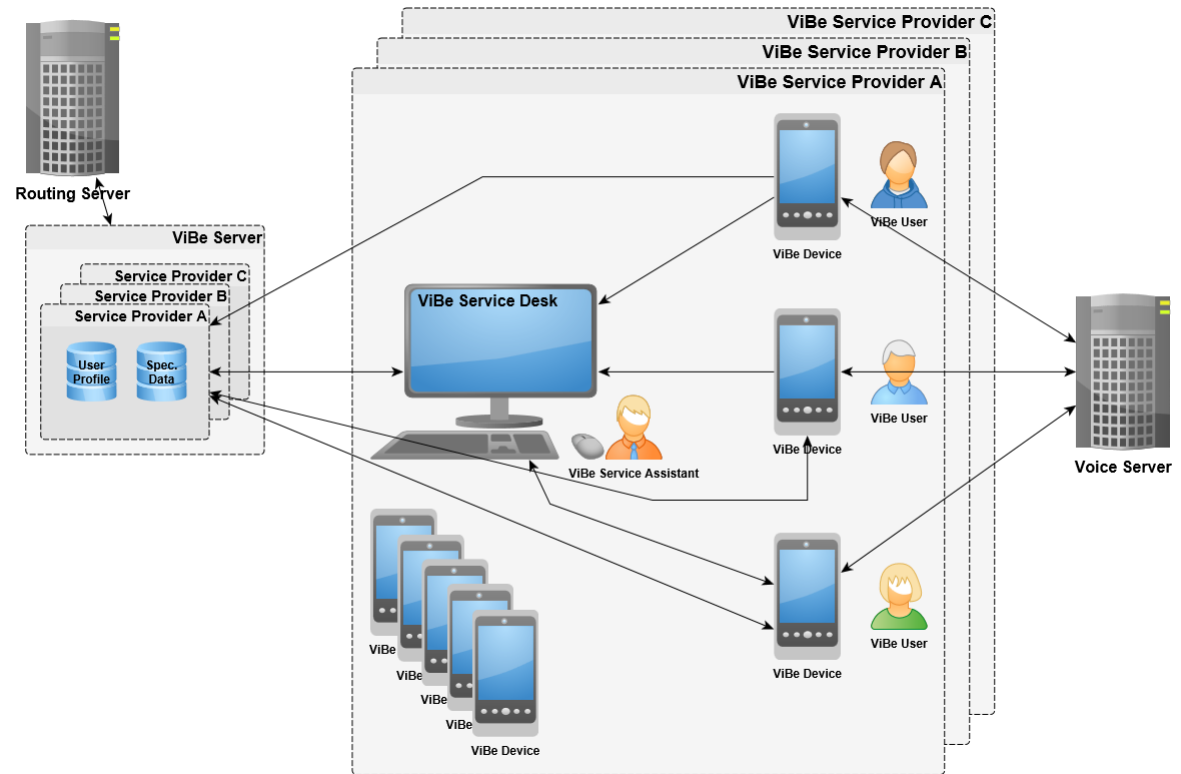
ViBe Service Provider C
ViBe Service Provider B
ViBe Service Provider A

Routing Server

ViBe Server
Service Provider C
Service Provider B
Service Provider A
User Profile
Spec. Data

ViBe Service Desk
ViBe Service Assistant

ViBe User
ViBe Device
ViBe User
ViBe Device
ViBe User
ViBe Device

ViBe
ViBe
ViBe
ViBe
ViBe Device

Voice Server